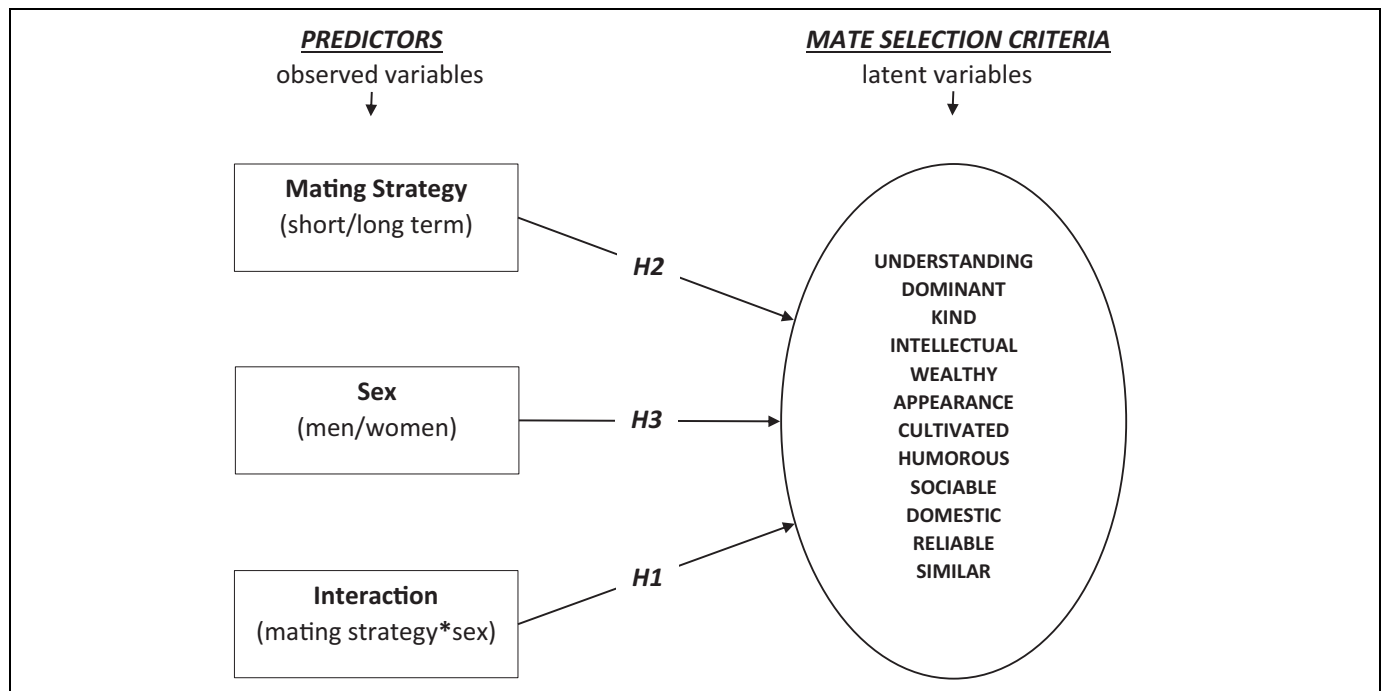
PREDICTORS
observed variables

MATE SELECTION CRITERIA
latent variables

Mating Strategy
(short/long term)

H2

Sex
(men/women)

H3

Interaction
(mating strategy*sex)

H1

UNDERSTANDING
DOMINANT
KIND
INTELLECTUAL
WEALTHY
APPEARANCE
CULTIVATED
HUMOROUS
SOCIABLE
DOMESTIC
RELIABLE
SIMILAR